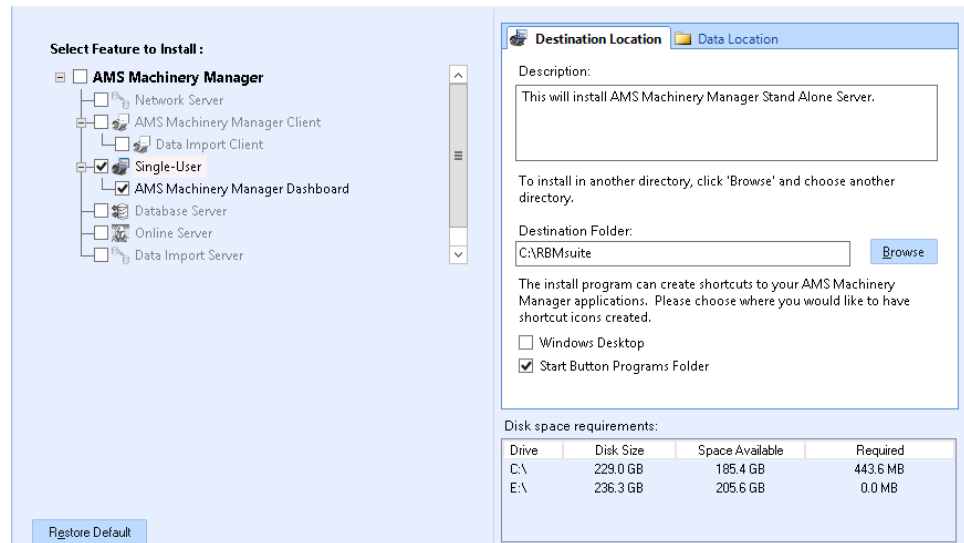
Select Feature to Install :

AMS Machinery Manager
Network Server
AMS Machinery Manager Client
Data Import Client
Single-User
AMS Machinery Manager Dashboard
Database Server
Online Server
Data Import Server

Restore Default

Destination Location | Data Location

Description:

This will install AMS Machinery Manager Stand Alone Server.

To install in another directory, click 'Browse' and choose another directory.

Destination Folder:

C:\RBMsuite

Browse

The install program can create shortcuts to your AMS Machinery Manager applications. Please choose where you would like to have shortcut icons created.

Windows Desktop

Start Button Programs Folder

Disk space requirements:

| Drive | Disk Size | Space Available | Required |
|---|---|---|---|
| C:\ | 229.0 GB | 185.4 GB | 443.6 MB |
| E:\ | 236.3 GB | 205.6 GB | 0.0 MB |